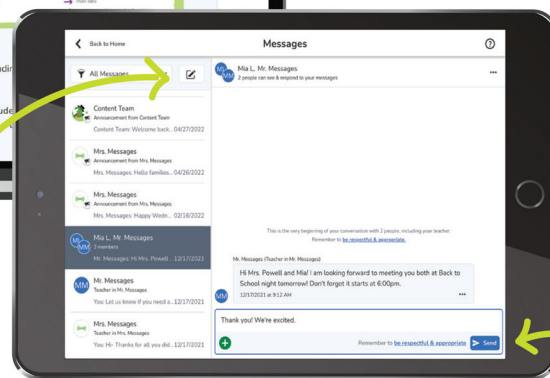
Back to Home

Messages

All Messages

Content Team
Announcement from Content Team
Content Team: Welcome back... 04/27/2022

Mrs. Messages
Announcement from Mrs. Messages
Mrs. Messages: Hello families... 04/26/2022

Mrs. Messages
Announcement from Mrs. Messages
Mrs. Messages: Happy Wedn... 02/18/2022

Mia L, Mr. Messages
3 members
Mr. Messages: Hi Mrs. Powell ... 12/17/2021

Mr. Messages
Teacher in Mr. Messages
You: Let us know if you need a... 12/17/2021

Mrs. Messages
Teacher in Mrs. Messages
You: Hi- Thanks for all you did... 12/17/2021

Mia L, Mr. Messages
2 people can see & respond to your messages

This is the very beginning of your conversation with 2 people, including your teacher.
Remember to be respectful & appropriate.

Mr. Messages (Teacher in Mr. Messages)
Hi Mrs. Powell and Mia! I am looking forward to meeting you both at Back to School night tomorrow! Don't forget it starts at 6:00pm.
12/17/2021 at 9:12 AM

Thank you! We're excited.

Remember to be respectful & appropriate

Send